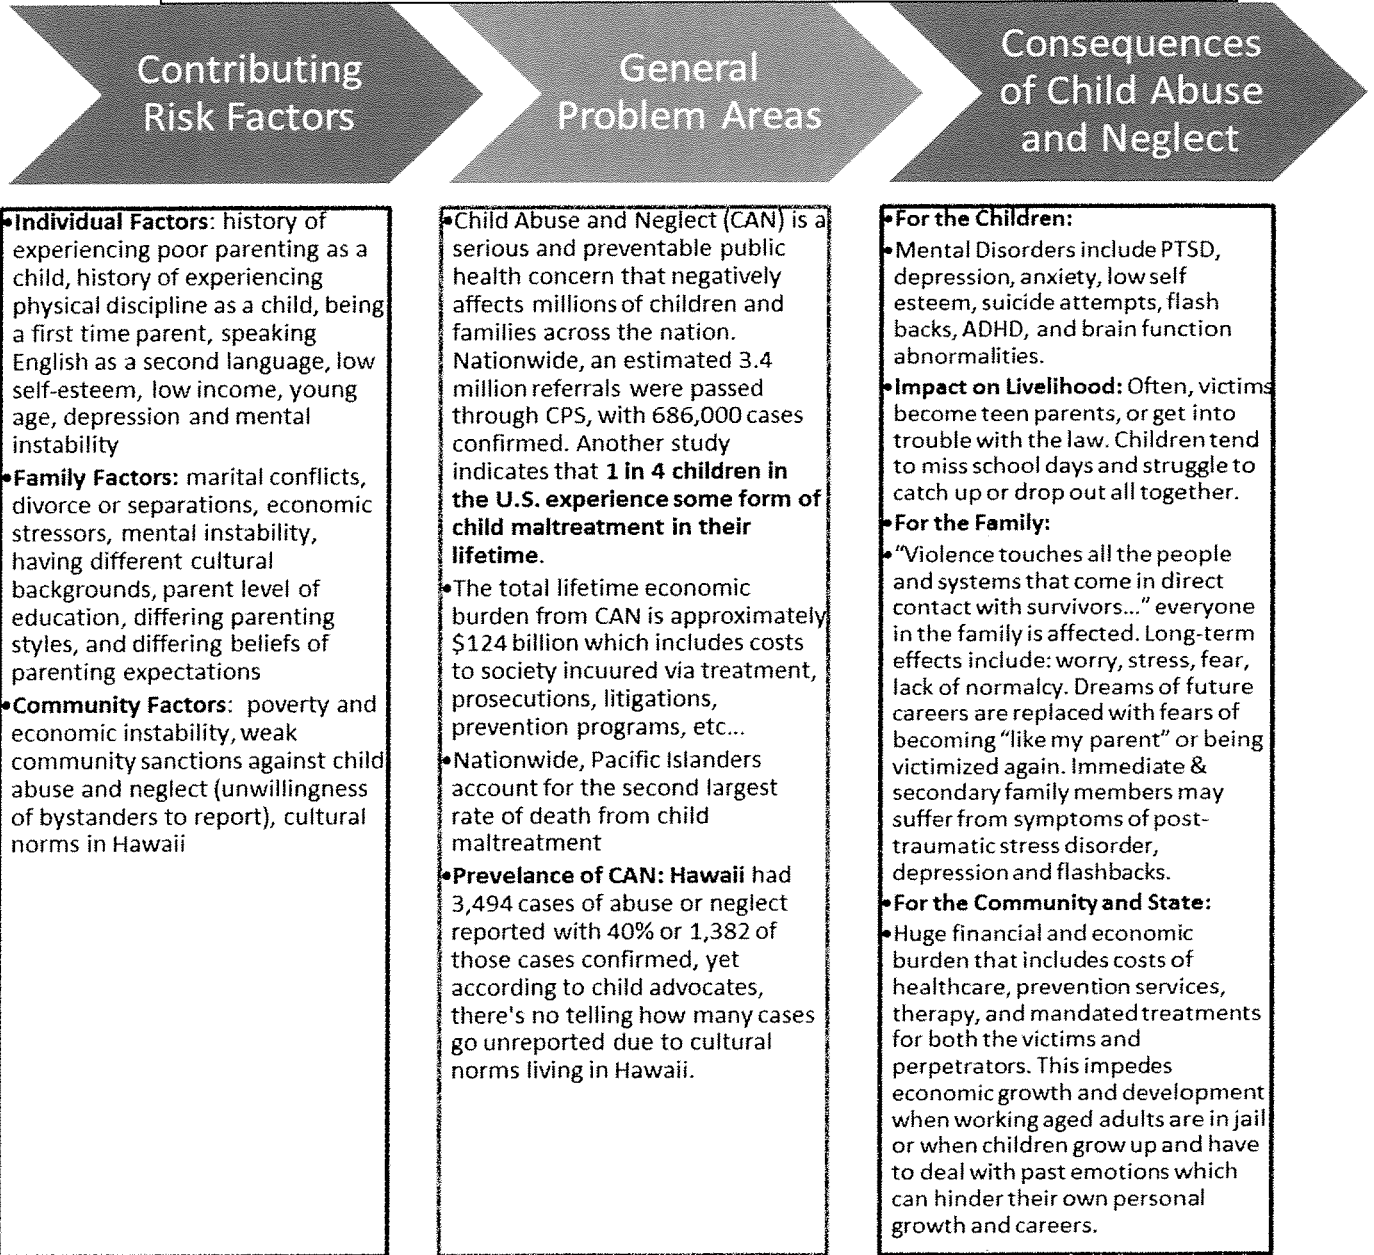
Contributing Risk Factors

General Problem Areas

Consequences of Child Abuse and Neglect

•Individual Factors: history of experiencing poor parenting as a child, history of experiencing physical discipline as a child, being a first time parent, speaking English as a second language, low self-esteem, low income, young age, depression and mental instability

•Family Factors: marital conflicts, divorce or separations, economic stressors, mental instability, having different cultural backgrounds, parent level of education, differing parenting styles, and differing beliefs of parenting expectations

•Community Factors: poverty and economic instability, weak community sanctions against child abuse and neglect (unwillingness of bystanders to report), cultural norms in Hawaii

•Child Abuse and Neglect (CAN) is a serious and preventable public health concern that negatively affects millions of children and families across the nation. Nationwide, an estimated 3.4 million referrals were passed through CPS, with 686,000 cases confirmed. Another study indicates that 1 in 4 children in the U.S. experience some form of child maltreatment in their lifetime.

•The total lifetime economic burden from CAN is approximately $124 billion which includes costs to society incuured via treatment, prosecutions, litigations, prevention programs, etc...

•Nationwide, Pacific Islanders account for the second largest rate of death from child maltreatment

•Prevelance of CAN: Hawaii had 3,494 cases of abuse or neglect reported with 40% or 1,382 of those cases confirmed, yet according to child advocates, there's no telling how many cases go unreported due to cultural norms living in Hawaii.

•For the Children:

•Mental Disorders include PTSD, depression, anxiety, low self esteem, suicide attempts, flash backs, ADHD, and brain function abnormalities.

•Impact on Livelihood: Often, victims become teen parents, or get into trouble with the law. Children tend to miss school days and struggle to catch up or drop out all together.

•For the Family:

•"Violence touches all the people and systems that come in direct contact with survivors..." everyone in the family is affected. Long-term effects include: worry, stress, fear, lack of normalcy. Dreams of future careers are replaced with fears of becoming "like my parent" or being victimized again. Immediate & secondary family members may suffer from symptoms of post-traumatic stress disorder, depression and flashbacks.

•For the Community and State:

•Huge financial and economic burden that includes costs of healthcare, prevention services, therapy, and mandated treatments for both the victims and perpetrators. This impedes economic growth and development when working aged adults are in jail or when children grow up and have to deal with past emotions which can hinder their own personal growth and careers.